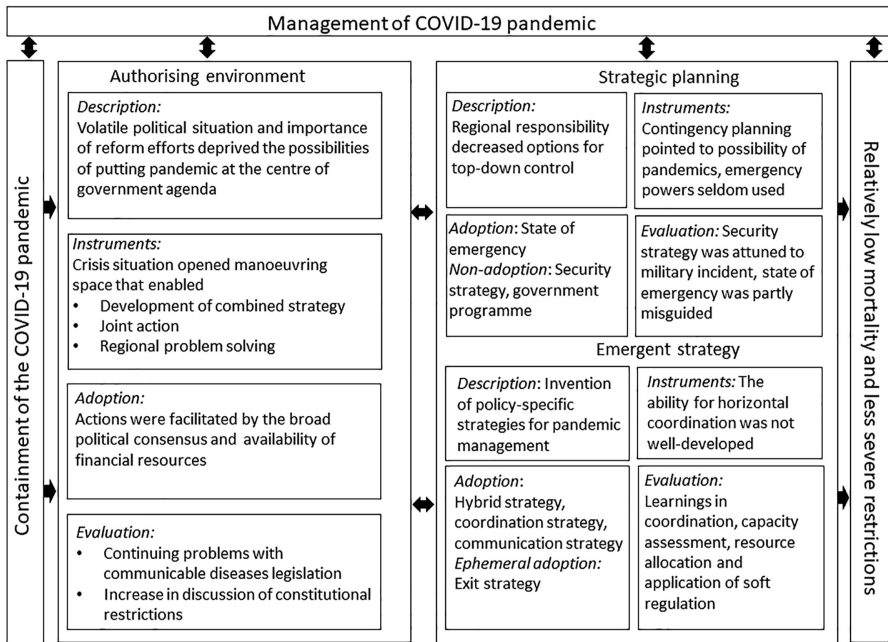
Management of COVID-19 pandemic

Containment of the COVID-19 pandemic

Authorising environment

*Description:*
Volatile political situation and importance of reform efforts deprived the possibilities of putting pandemic at the centre of government agenda

*Instruments:*
Crisis situation opened manoeuvring space that enabled
- Development of combined strategy
- Joint action
- Regional problem solving

*Adoption:*
Actions were facilitated by the broad political consensus and availability of financial resources

*Evaluation:*
- Continuing problems with communicable diseases legislation
- Increase in discussion of constitutional restrictions

Strategic planning

*Description:*
Regional responsibility decreased options for top-down control

*Instruments:*
Contingency planning pointed to possibility of pandemics, emergency powers seldom used

*Adoption*: State of emergency
*Non-adoption*: Security strategy, government programme

*Evaluation:* Security strategy was attuned to military incident, state of emergency was partly misguided

Emergent strategy

*Description*: Invention of policy-specific strategies for pandemic management

*Instruments:* The ability for horizontal coordination was not well-developed

*Adoption*:
Hybrid strategy, coordination strategy, communication strategy
*Ephemeral adoption:*
Exit strategy

*Evaluation:*
Learnings in coordination, capacity assessment, resource allocation and application of soft regulation

Relatively low mortality and less severe restrictions